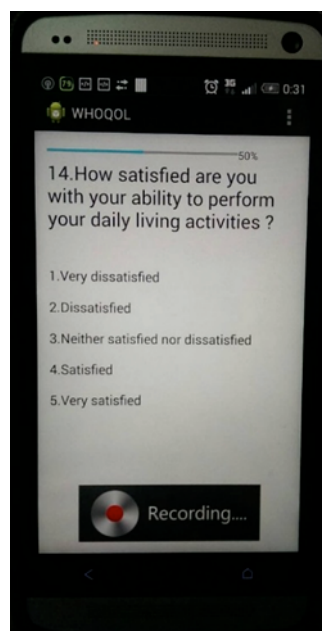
3G 0:31
WHOQOL

50%

14.How satisfied are you with your ability to perform your daily living activities ?

1.Very dissatisfied

2.Dissatisfied

3.Neither satisfied nor dissatisfied

4.Satisfied

5.Very satisfied

Recording....